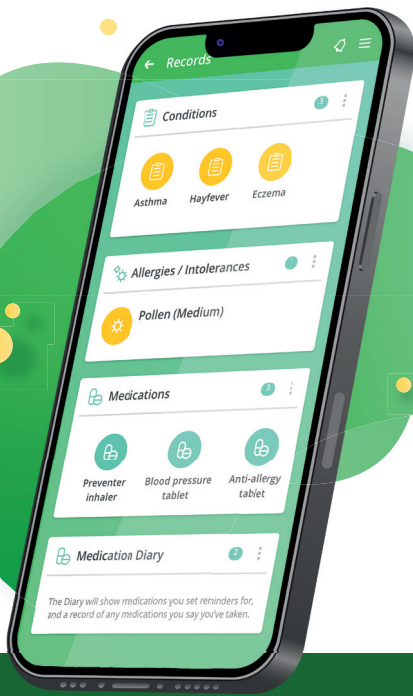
Records

Conditions 3

Asthma
Hayfever
Eczema

Allergies / Intolerances 1

Pollen (Medium)

Medications 3

Preventer inhaler
Blood pressure tablet
Anti-allergy tablet

Medication Diary 2

The Diary will show medications you set reminders for, and a record of any medications you say you've taken.